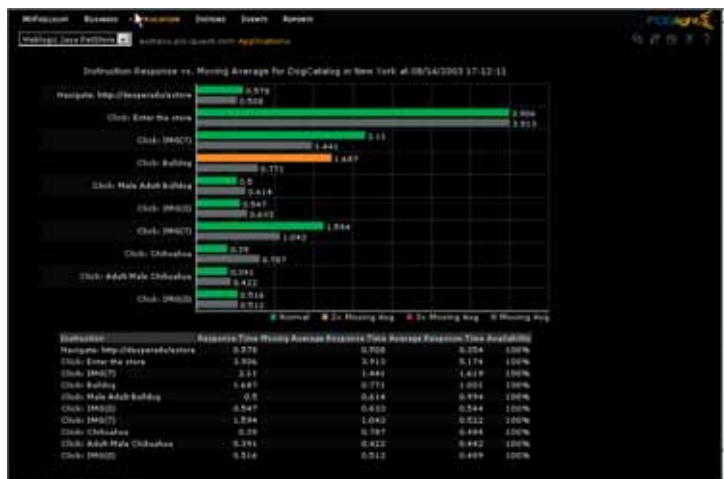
MyAccount Business Applications Devices Events Reports

WebLogic Java PetStore

Instruction Response vs. Moving Average for DogiCatalog in New York at 08/14/2003 17:12:11

Navigate: http://desperado/estore 0.578 0.508
Click: Enter the store 3.906 3.913
Click: IMG(T) 2.11 1.441
Click: Bulldog 1.687 0.771
Click: Male Adult Bulldog 0.5 0.614
Click: IMG(D) 0.547 0.633
Click: IMG(T) 1.594 1.043
Click: Chihuahua 0.39 0.787
Click: Adult Male Chihuahua 0.391 0.422
Click: IMG(D) 0.516 0.512

Normal 2x Moving Avg 3x Moving Avg Moving Avg

| Instruction | Response Time | Moving Average Response Time | Average Response Time | Availability |
|---|---|---|---|---|
| Navigate: http://desperado/estore | 0.578 | 0.508 | 0.554 | 100% |
| Click: Enter the store | 3.906 | 3.913 | 5.174 | 100% |
| Click: IMG(T) | 2.11 | 1.441 | 1.619 | 100% |
| Click: Bulldog | 1.687 | 0.771 | 1.001 | 100% |
| Click: Male Adult Bulldog | 0.5 | 0.614 | 0.994 | 100% |
| Click: IMG(D) | 0.547 | 0.633 | 0.544 | 100% |
| Click: IMG(T) | 1.594 | 1.043 | 0.522 | 100% |
| Click: Chihuahua | 0.39 | 0.787 | 0.444 | 100% |
| Click: Adult Male Chihuahua | 0.391 | 0.422 | 0.442 | 100% |
| Click: IMG(D) | 0.516 | 0.512 | 0.409 | 100% |